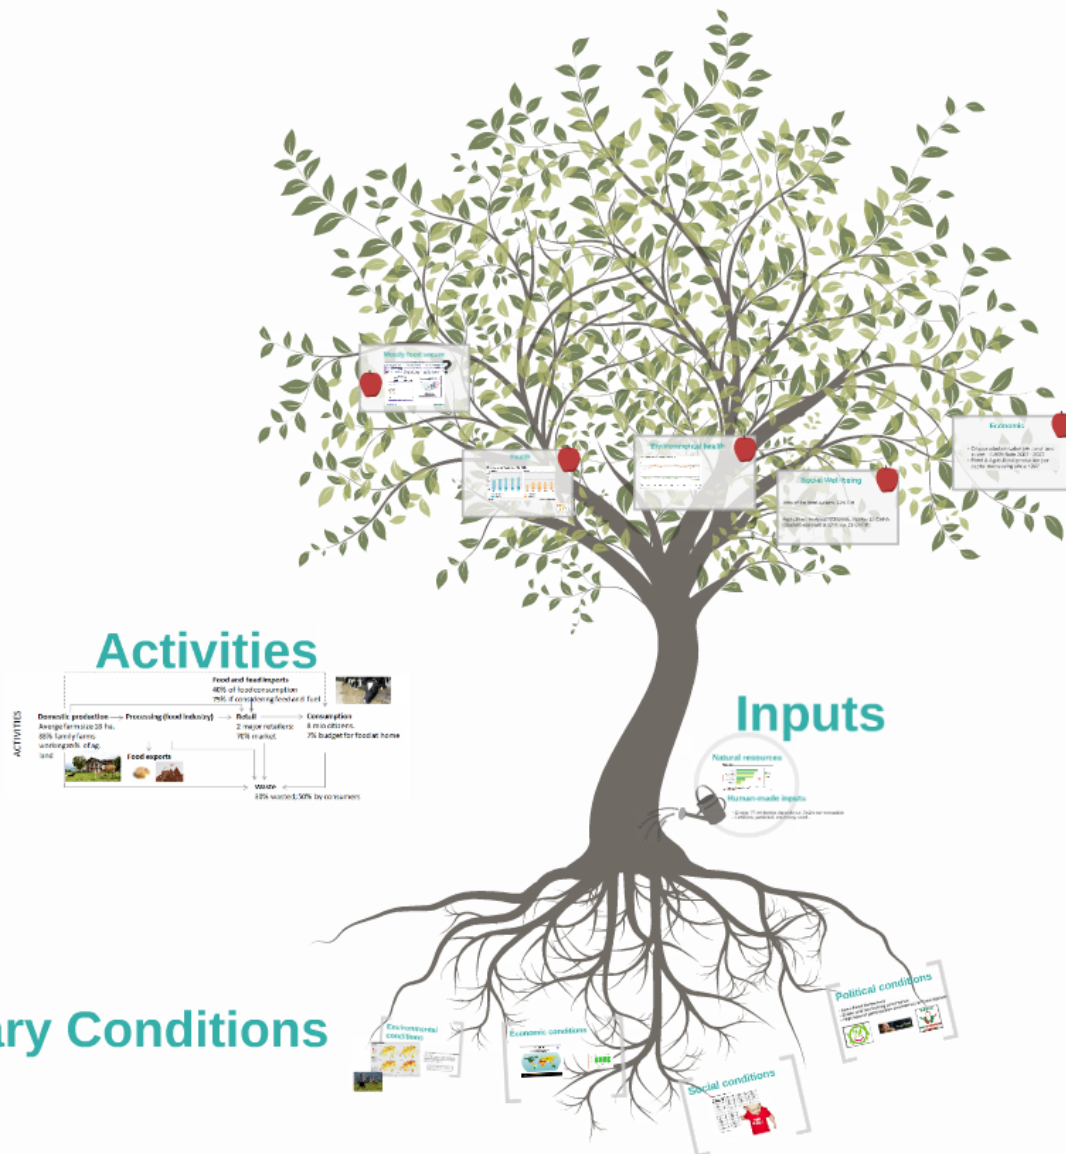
Mostly food secure

Health

Environmental health

Social Well-Being

Economic

Activities

ACTIVITIES

Food and feed imports
40% of food consumption
75% if considering feed and fuel

Domestic production → Processing (food industry) → Retail → Consumption
Average farm size 18 ha.
88% family farms
working 66% of ag. land

2 major retailers:
70% market.

8 mln citizens.
7% budget for food at home

Food exports

Waste
40% wasted; 50% by consumers

Inputs

Natural resources

Human-made inputs

ary Conditions

Environmental conditions

Economic conditions

Social conditions

Political conditions